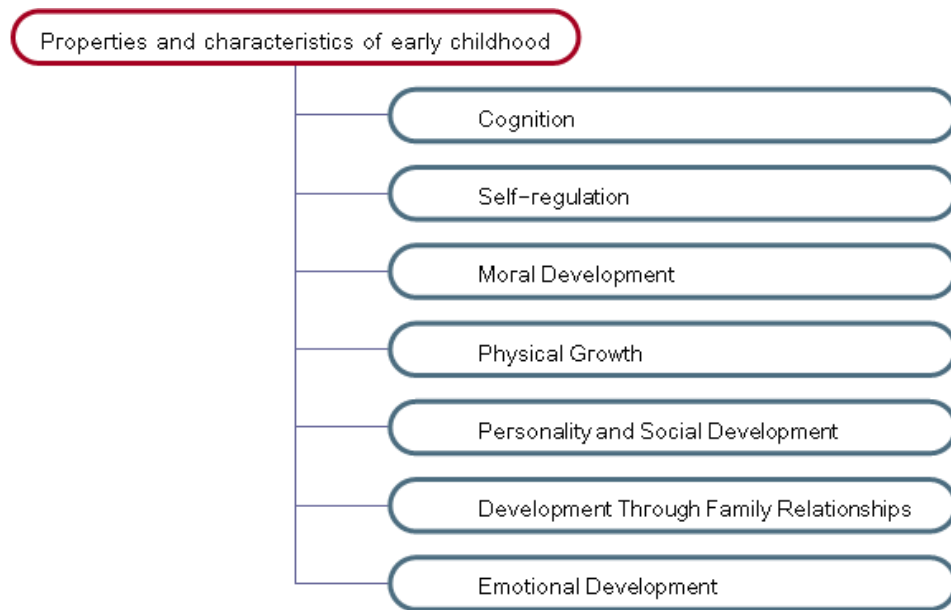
Properties and characteristics of early childhood

Cognition

Self-regulation

Moral Development

Physical Growth

Personality and Social Development

Development Through Family Relationships

Emotional Development